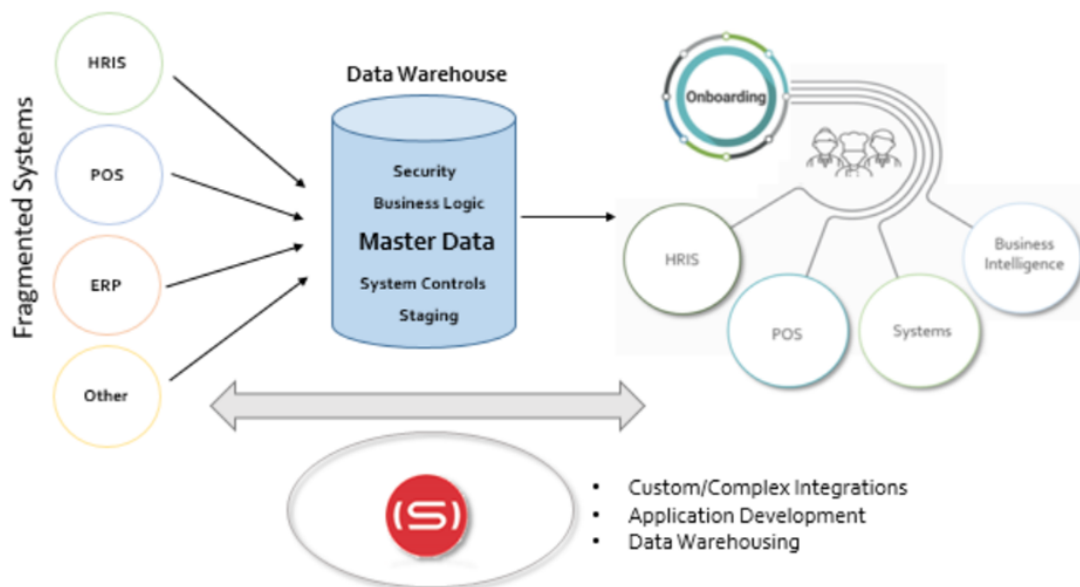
Fragmented Systems

HRIS

POS

ERP

Other

Data Warehouse

Security

Business Logic

Master Data

System Controls

Staging

Onboarding

HRIS

POS

Systems

Business Intelligence

(S)

- Custom/Complex Integrations
- Application Development
- Data Warehousing